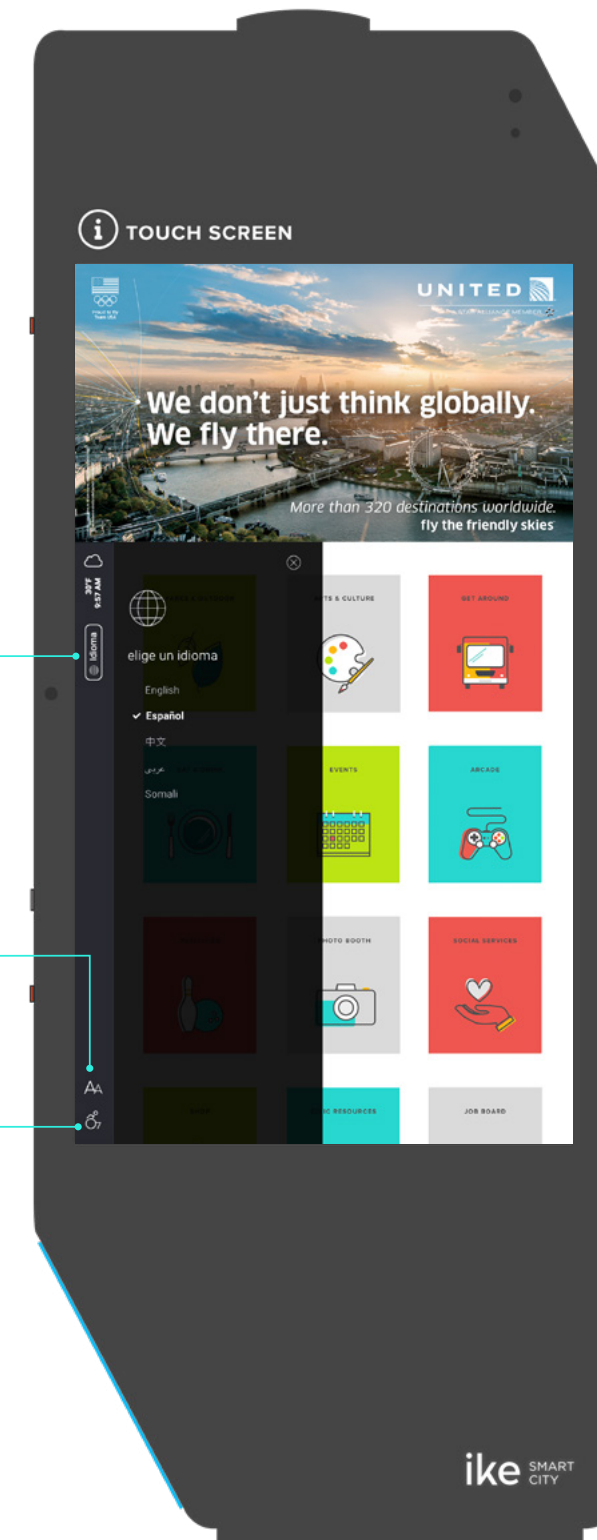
TOUCH SCREEN

UNITED

A STAR ALLIANCE MEMBER

We don't just think globally. We fly there.

More than 320 destinations worldwide.
fly the friendly skies

39°F
9:57 AM

Idioma

elige un idioma

English
✓ Español
中文
عربى
Somali

ARTS & CULTURE

GET AROUND

EVENTS

ARCADE

PHOTO BOOTH

SOCIAL SERVICES

JOB BOARD

ike SMART CITY